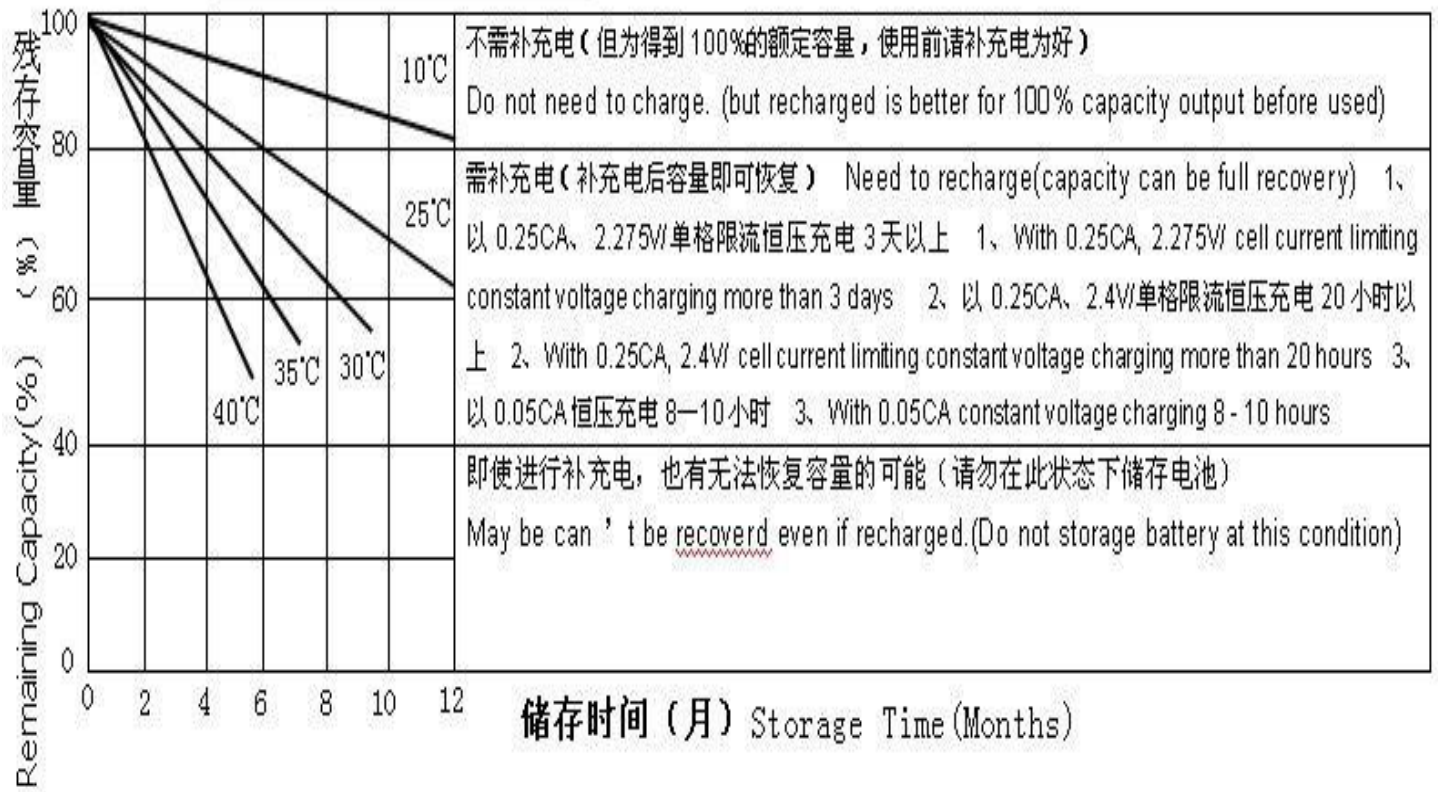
残存容量（%）

Remaining Capacity(%)

100
80
60
40
20
0

10℃
25℃
30℃
35℃
40℃

0 2 4 6 8 10 12

不需补充电（但为得到 100%的额定容量，使用前请补充电为好）
Do not need to charge. (but recharged is better for 100% capacity output before used)

需补充电（补充电后容量即可恢复） Need to recharge(capacity can be full recovery) 1、以 0.25CA、2.275V/单格限流恒压充电 3 天以上 1、With 0.25CA, 2.275V/ cell current limiting constant voltage charging more than 3 days 2、以 0.25CA、2.4V/单格限流恒压充电 20 小时以上 2、With 0.25CA, 2.4V/ cell current limiting constant voltage charging more than 20 hours 3、以 0.05CA 恒压充电 8—10 小时 3、With 0.05CA constant voltage charging 8 - 10 hours

即使进行补充电，也有无法恢复容量的可能（请勿在此状态下储存电池）
May be can ' t be recoverd even if recharged.(Do not storage battery at this condition)

储存时间（月）Storage Time(Months)